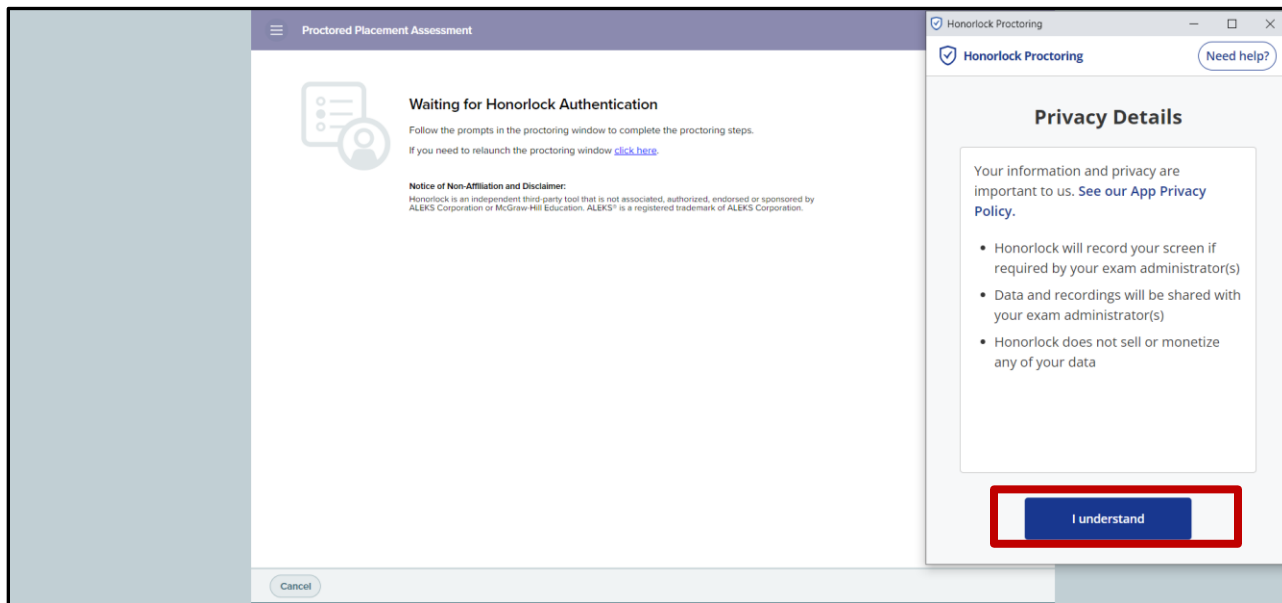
Proctored Placement Assessment

Waiting for Honorlock Authentication

Follow the prompts in the proctoring window to complete the proctoring steps.

If you need to relaunch the proctoring window click here.

Notice of Non-Affiliation and Disclaimer:

Honorlock is an independent third-party tool that is not associated, authorized, endorsed or sponsored by ALEKS Corporation or McGraw-Hill Education. ALEKS® is a registered trademark of ALEKS Corporation.

Cancel

Honorlock Proctoring

Honorlock Proctoring

Need help?

Privacy Details

Your information and privacy are important to us. See our App Privacy Policy.

• Honorlock will record your screen if required by your exam administrator(s)
• Data and recordings will be shared with your exam administrator(s)
• Honorlock does not sell or monetize any of your data

I understand